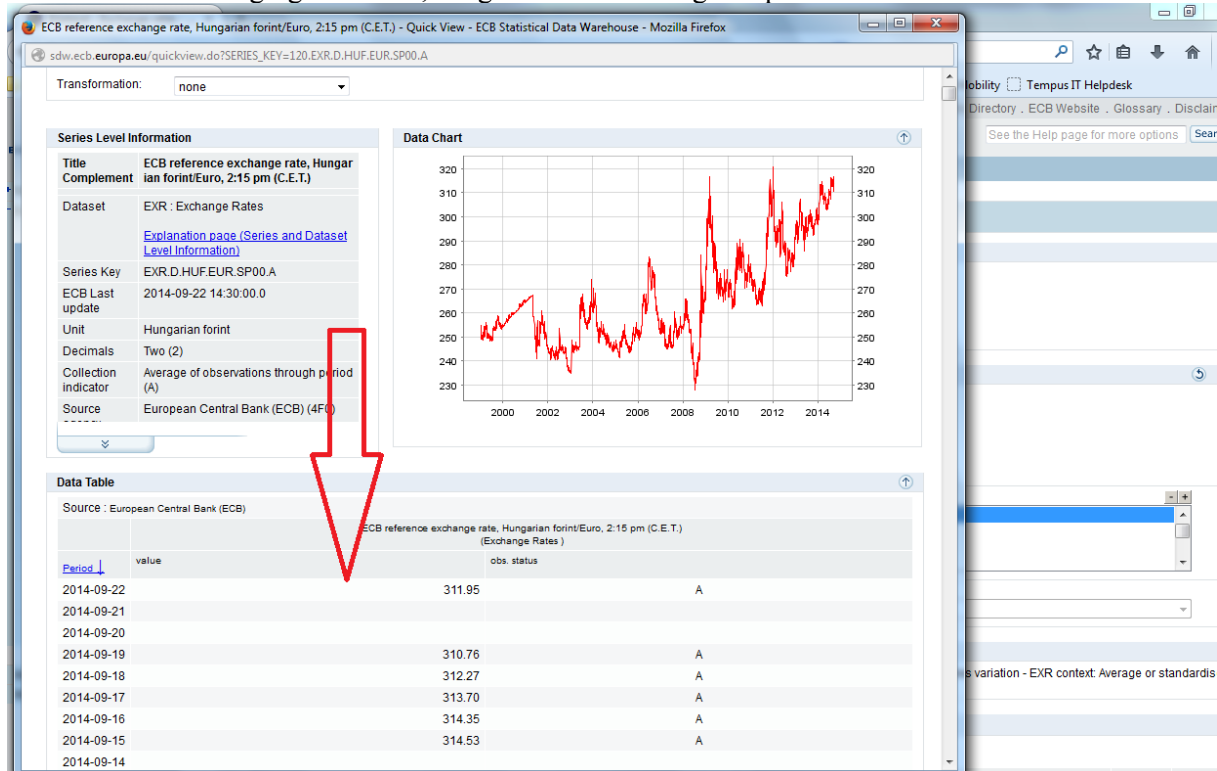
ECB reference exchange rate, Hungarian forint/Euro, 2:15 pm (C.E.T.) - Quick View - ECB Statistical Data Warehouse - Mozilla Firefox

sdw.ecb.europa.eu/quickview.do?SERIES_KEY=120.EXR.D.HUF.EUR.SP00.A

Transformation: none

Series Level Information

| | |
|---|---|
| Title Complement | ECB reference exchange rate, Hungarian forint/Euro, 2:15 pm (C.E.T.) |
| Dataset | EXR : Exchange Rates<br>Explanation page (Series and Dataset Level Information) |
| Series Key | EXR.D.HUF.EUR.SP00.A |
| ECB Last update | 2014-09-22 14:30:00.0 |
| Unit | Hungarian forint |
| Decimals | Two (2) |
| Collection indicator | Average of observations through period (A) |
| Source | European Central Bank (ECB) (4F0) |

Data Chart

320 310 300 290 280 270 260 250 240 230

2000 2002 2004 2006 2008 2010 2012 2014

Data Table

Source : European Central Bank (ECB)

ECB reference exchange rate, Hungarian forint/Euro, 2:15 pm (C.E.T.) (Exchange Rates )

| Period | value | obs. status |
|---|---|---|
| 2014-09-22 | 311.95 | A |
| 2014-09-21 | | |
| 2014-09-20 | | |
| 2014-09-19 | 310.76 | A |
| 2014-09-18 | 312.27 | A |
| 2014-09-17 | 313.70 | A |
| 2014-09-16 | 314.35 | A |
| 2014-09-15 | 314.53 | A |
| 2014-09-14 | | |

obility Tempus IT Helpdesk

Directory . ECB Website . Glossary . Disclain

See the Help page for more options Sear

s variation - EXR context: Average or standardis